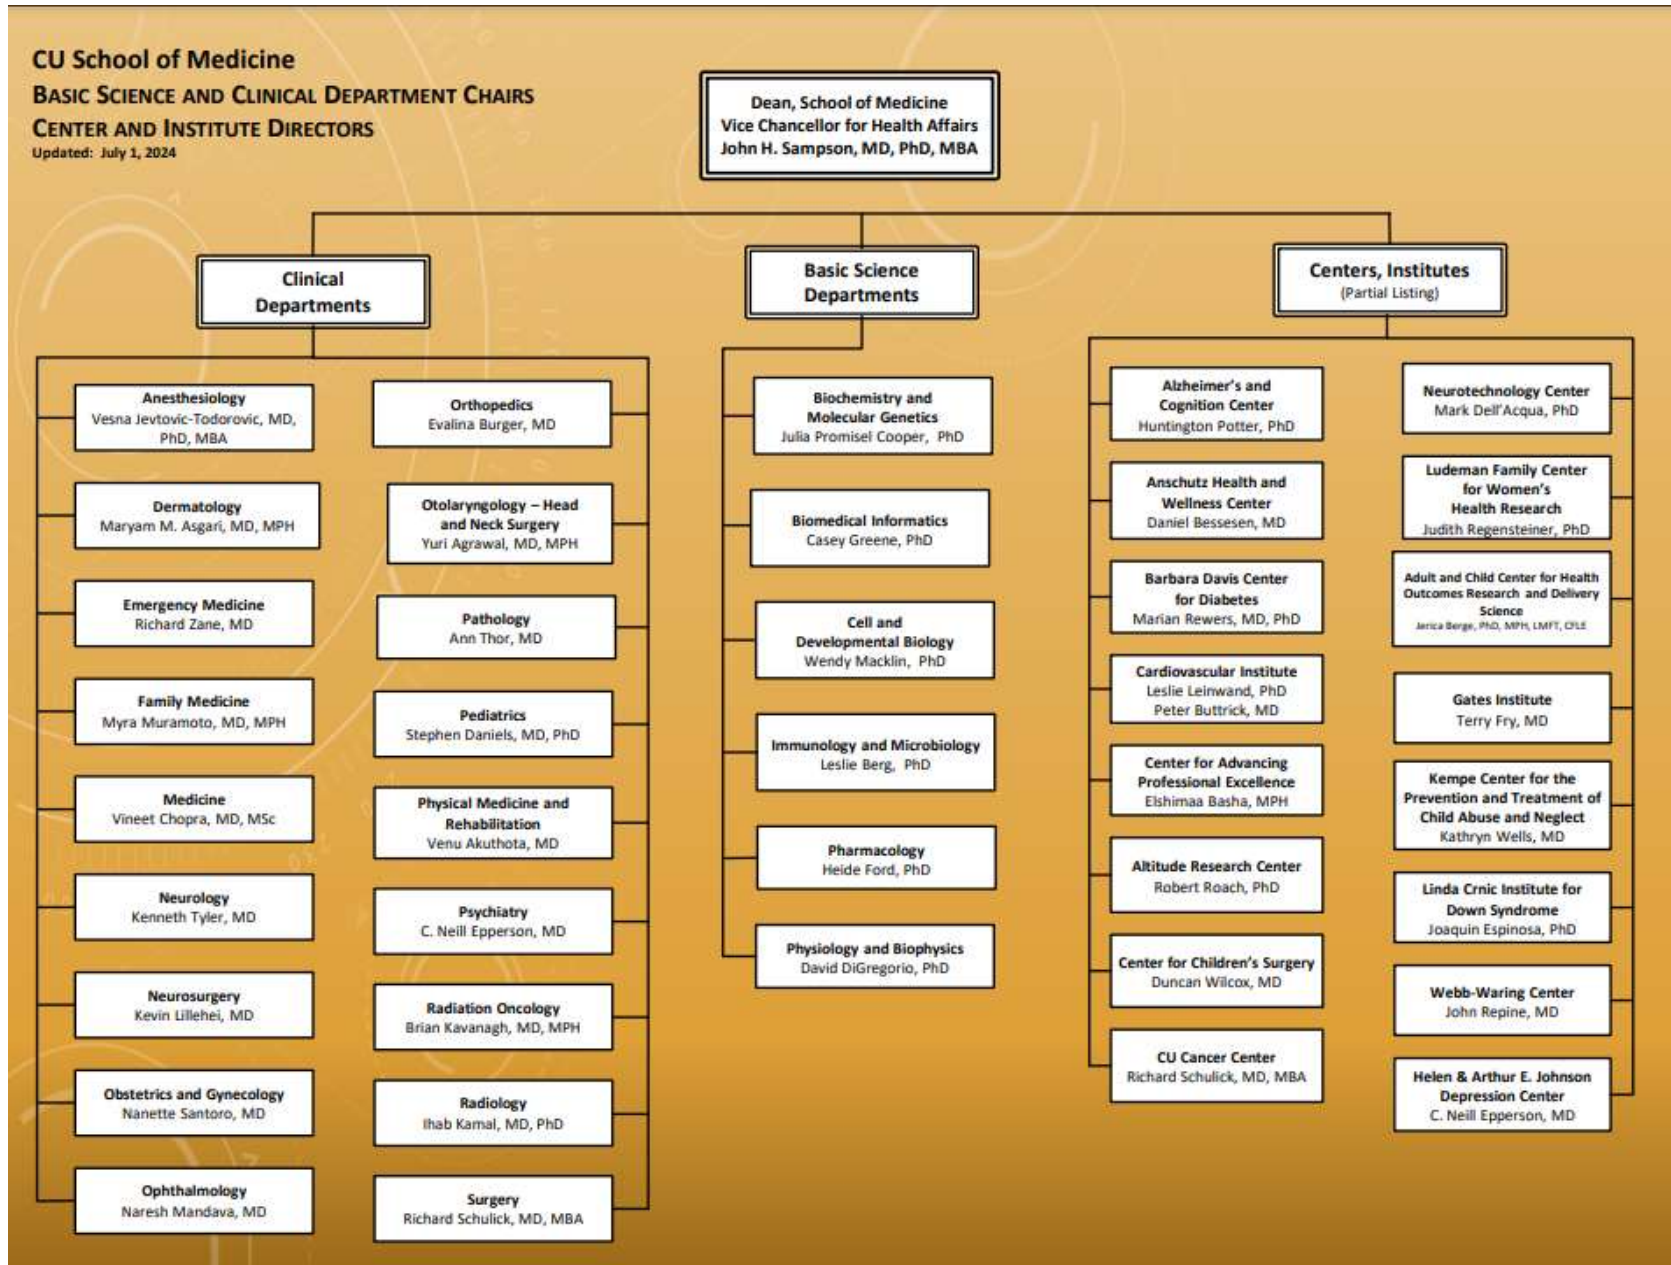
CU School of Medicine
Basic Science and Clinical Department Chairs
Center and Institute Directors
Updated: July 1, 2024

Dean, School of Medicine
Vice Chancellor for Health Affairs
John H. Sampson, MD, PhD, MBA

Clinical Departments

Basic Science Departments

Centers, Institutes
(Partial Listing)

Anesthesiology
Vesna Jevtovic-Todorovic, MD, PhD, MBA

Dermatology
Maryam M. Asgari, MD, MPH

Emergency Medicine
Richard Zane, MD

Family Medicine
Myra Muramoto, MD, MPH

Medicine
Vineet Chopra, MD, MSc

Neurology
Kenneth Tyler, MD

Neurosurgery
Kevin Lillehei, MD

Obstetrics and Gynecology
Nanette Santoro, MD

Ophthalmology
Naresh Mandava, MD

Orthopedics
Evalina Burger, MD

Otolaryngology – Head and Neck Surgery
Yuri Agrawal, MD, MPH

Pathology
Ann Thor, MD

Pediatrics
Stephen Daniels, MD, PhD

Physical Medicine and Rehabilitation
Venu Akuthota, MD

Psychiatry
C. Neill Epperson, MD

Radiation Oncology
Brian Kavanagh, MD, MPH

Radiology
Ihab Kamal, MD, PhD

Surgery
Richard Schulick, MD, MBA

Biochemistry and Molecular Genetics
Julia Promisel Cooper, PhD

Biomedical Informatics
Casey Greene, PhD

Cell and Developmental Biology
Wendy Macklin, PhD

Immunology and Microbiology
Leslie Berg, PhD

Pharmacology
Heide Ford, PhD

Physiology and Biophysics
David DiGregorio, PhD

Alzheimer's and Cognition Center
Huntington Potter, PhD

Anschutz Health and Wellness Center
Daniel Bessesen, MD

Barbara Davis Center for Diabetes
Marian Rewers, MD, PhD

Cardiovascular Institute
Leslie Leinwand, PhD
Peter Buttrick, MD

Center for Advancing Professional Excellence
Elshimaa Basha, MPH

Altitude Research Center
Robert Roach, PhD

Center for Children's Surgery
Duncan Wilcox, MD

CU Cancer Center
Richard Schulick, MD, MBA

Neurotechnology Center
Mark Dell'Acqua, PhD

Ludeman Family Center for Women's Health Research
Judith Regensteiner, PhD

Adult and Child Center for Health Outcomes Research and Delivery Science
Jerica Berge, PhD, MPH, LMFT, CFLE

Gates Institute
Terry Fry, MD

Kempe Center for the Prevention and Treatment of Child Abuse and Neglect
Kathryn Wells, MD

Linda Crnic Institute for Down Syndrome
Joaquin Espinosa, PhD

Webb-Waring Center
John Repine, MD

Helen & Arthur E. Johnson Depression Center
C. Neill Epperson, MD